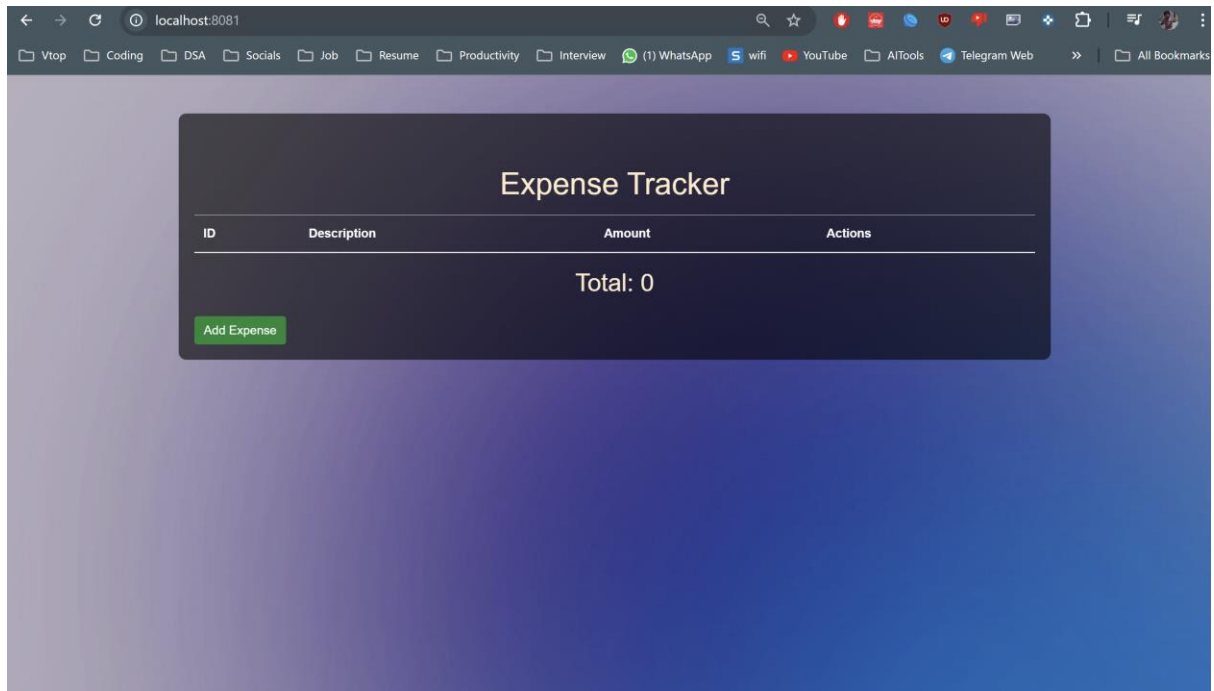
localhost:8081

Vtop Coding DSA Socials Job Resume Productivity Interview (1) WhatsApp wifi YouTube AITools Telegram Web » All Bookmarks

Expense Tracker

| ID | Description | Amount | Actions |
|---|---|---|---|

Total: 0

Add Expense